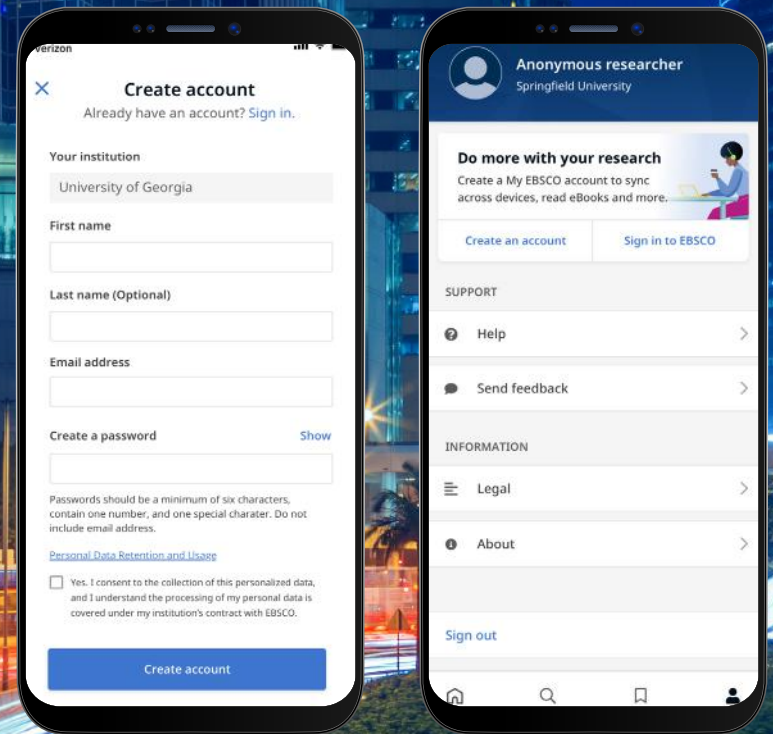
verizon

Create account

Already have an account? Sign in.

Your institution

University of Georgia

First name

Last name (Optional)

Email address

Create a password

Show

Passwords should be a minimum of six characters, contain one number, and one special charater. Do not include email address.

Personal Data Retention and Usage

Yes, I consent to the collection of this personalized data, and I understand the processing of my personal data is covered under my institution's contract with EBSCO.

Create account

Anonymous researcher

Springfield University

Do more with your research

Create a My EBSCO account to sync across devices, read eBooks and more.

Create an account

Sign in to EBSCO

SUPPORT

Help

Send feedback

INFORMATION

Legal

About

Sign out